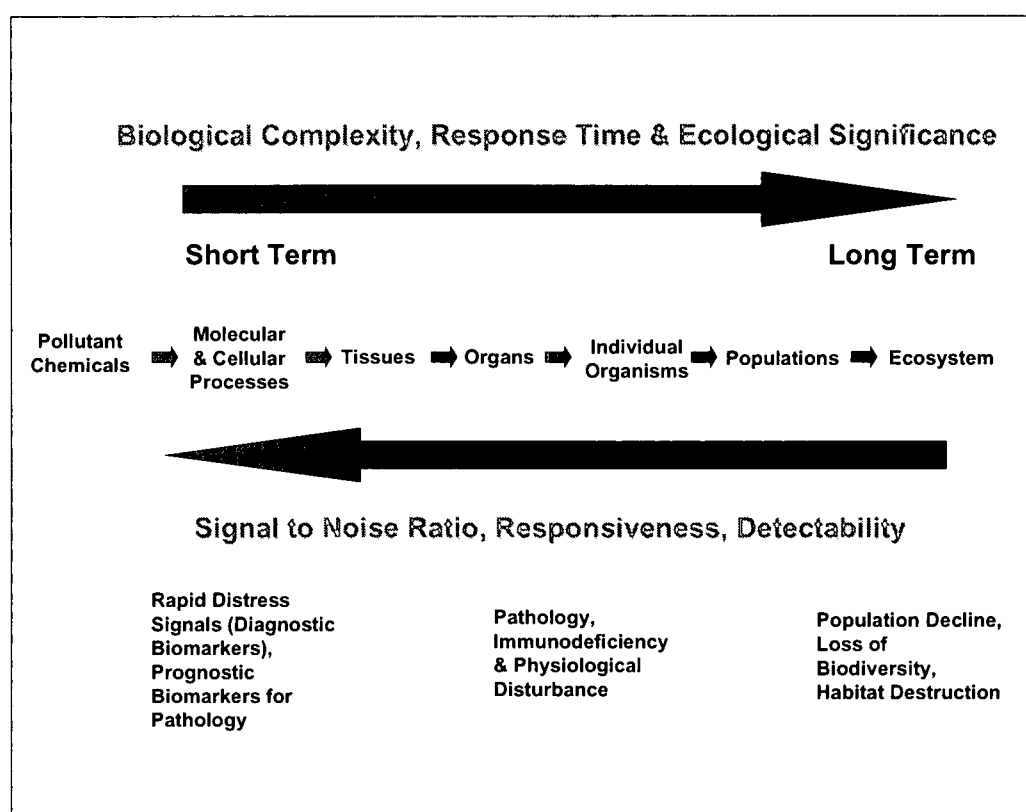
Biological Complexity, Response Time & Ecological Significance

Short Term

Long Term

Pollutant Chemicals ➡ Molecular & Cellular Processes ➡ Tissues ➡ Organs ➡ Individual Organisms ➡ Populations ➡ Ecosystem

Signal to Noise Ratio, Responsiveness, Detectability

Rapid Distress Signals (Diagnostic Biomarkers), Prognostic Biomarkers for Pathology

Pathology, Immunodeficiency & Physiological Disturbance

Population Decline, Loss of Biodiversity, Habitat Destruction